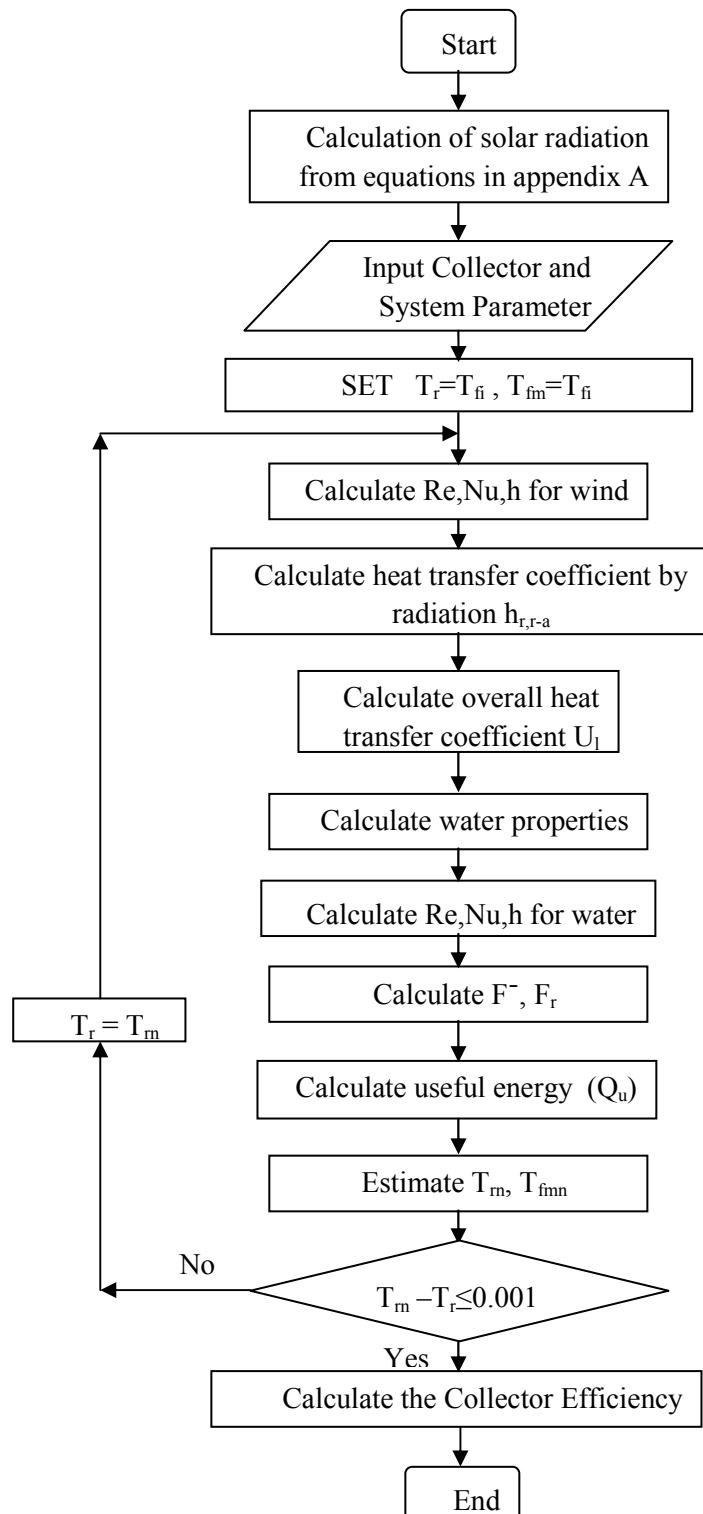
Start

Calculation of solar radiation from equations in appendix A

Input Collector and System Parameter

SET $T_r=T_{fi}$ , $T_{fm}=T_{fi}$

Calculate Re,Nu,h for wind

Calculate heat transfer coefficient by radiation $h_{r,r-a}$

Calculate overall heat transfer coefficient $U_l$

Calculate water properties

Calculate Re,Nu,h for water

Calculate $F^-$, $F_r$

$T_r = T_{rn}$

Calculate useful energy ($Q_u$)

Estimate $T_{rn}$, $T_{fmn}$

No

$T_{rn} - T_r \leq 0.001$

Yes

Calculate the Collector Efficiency

End